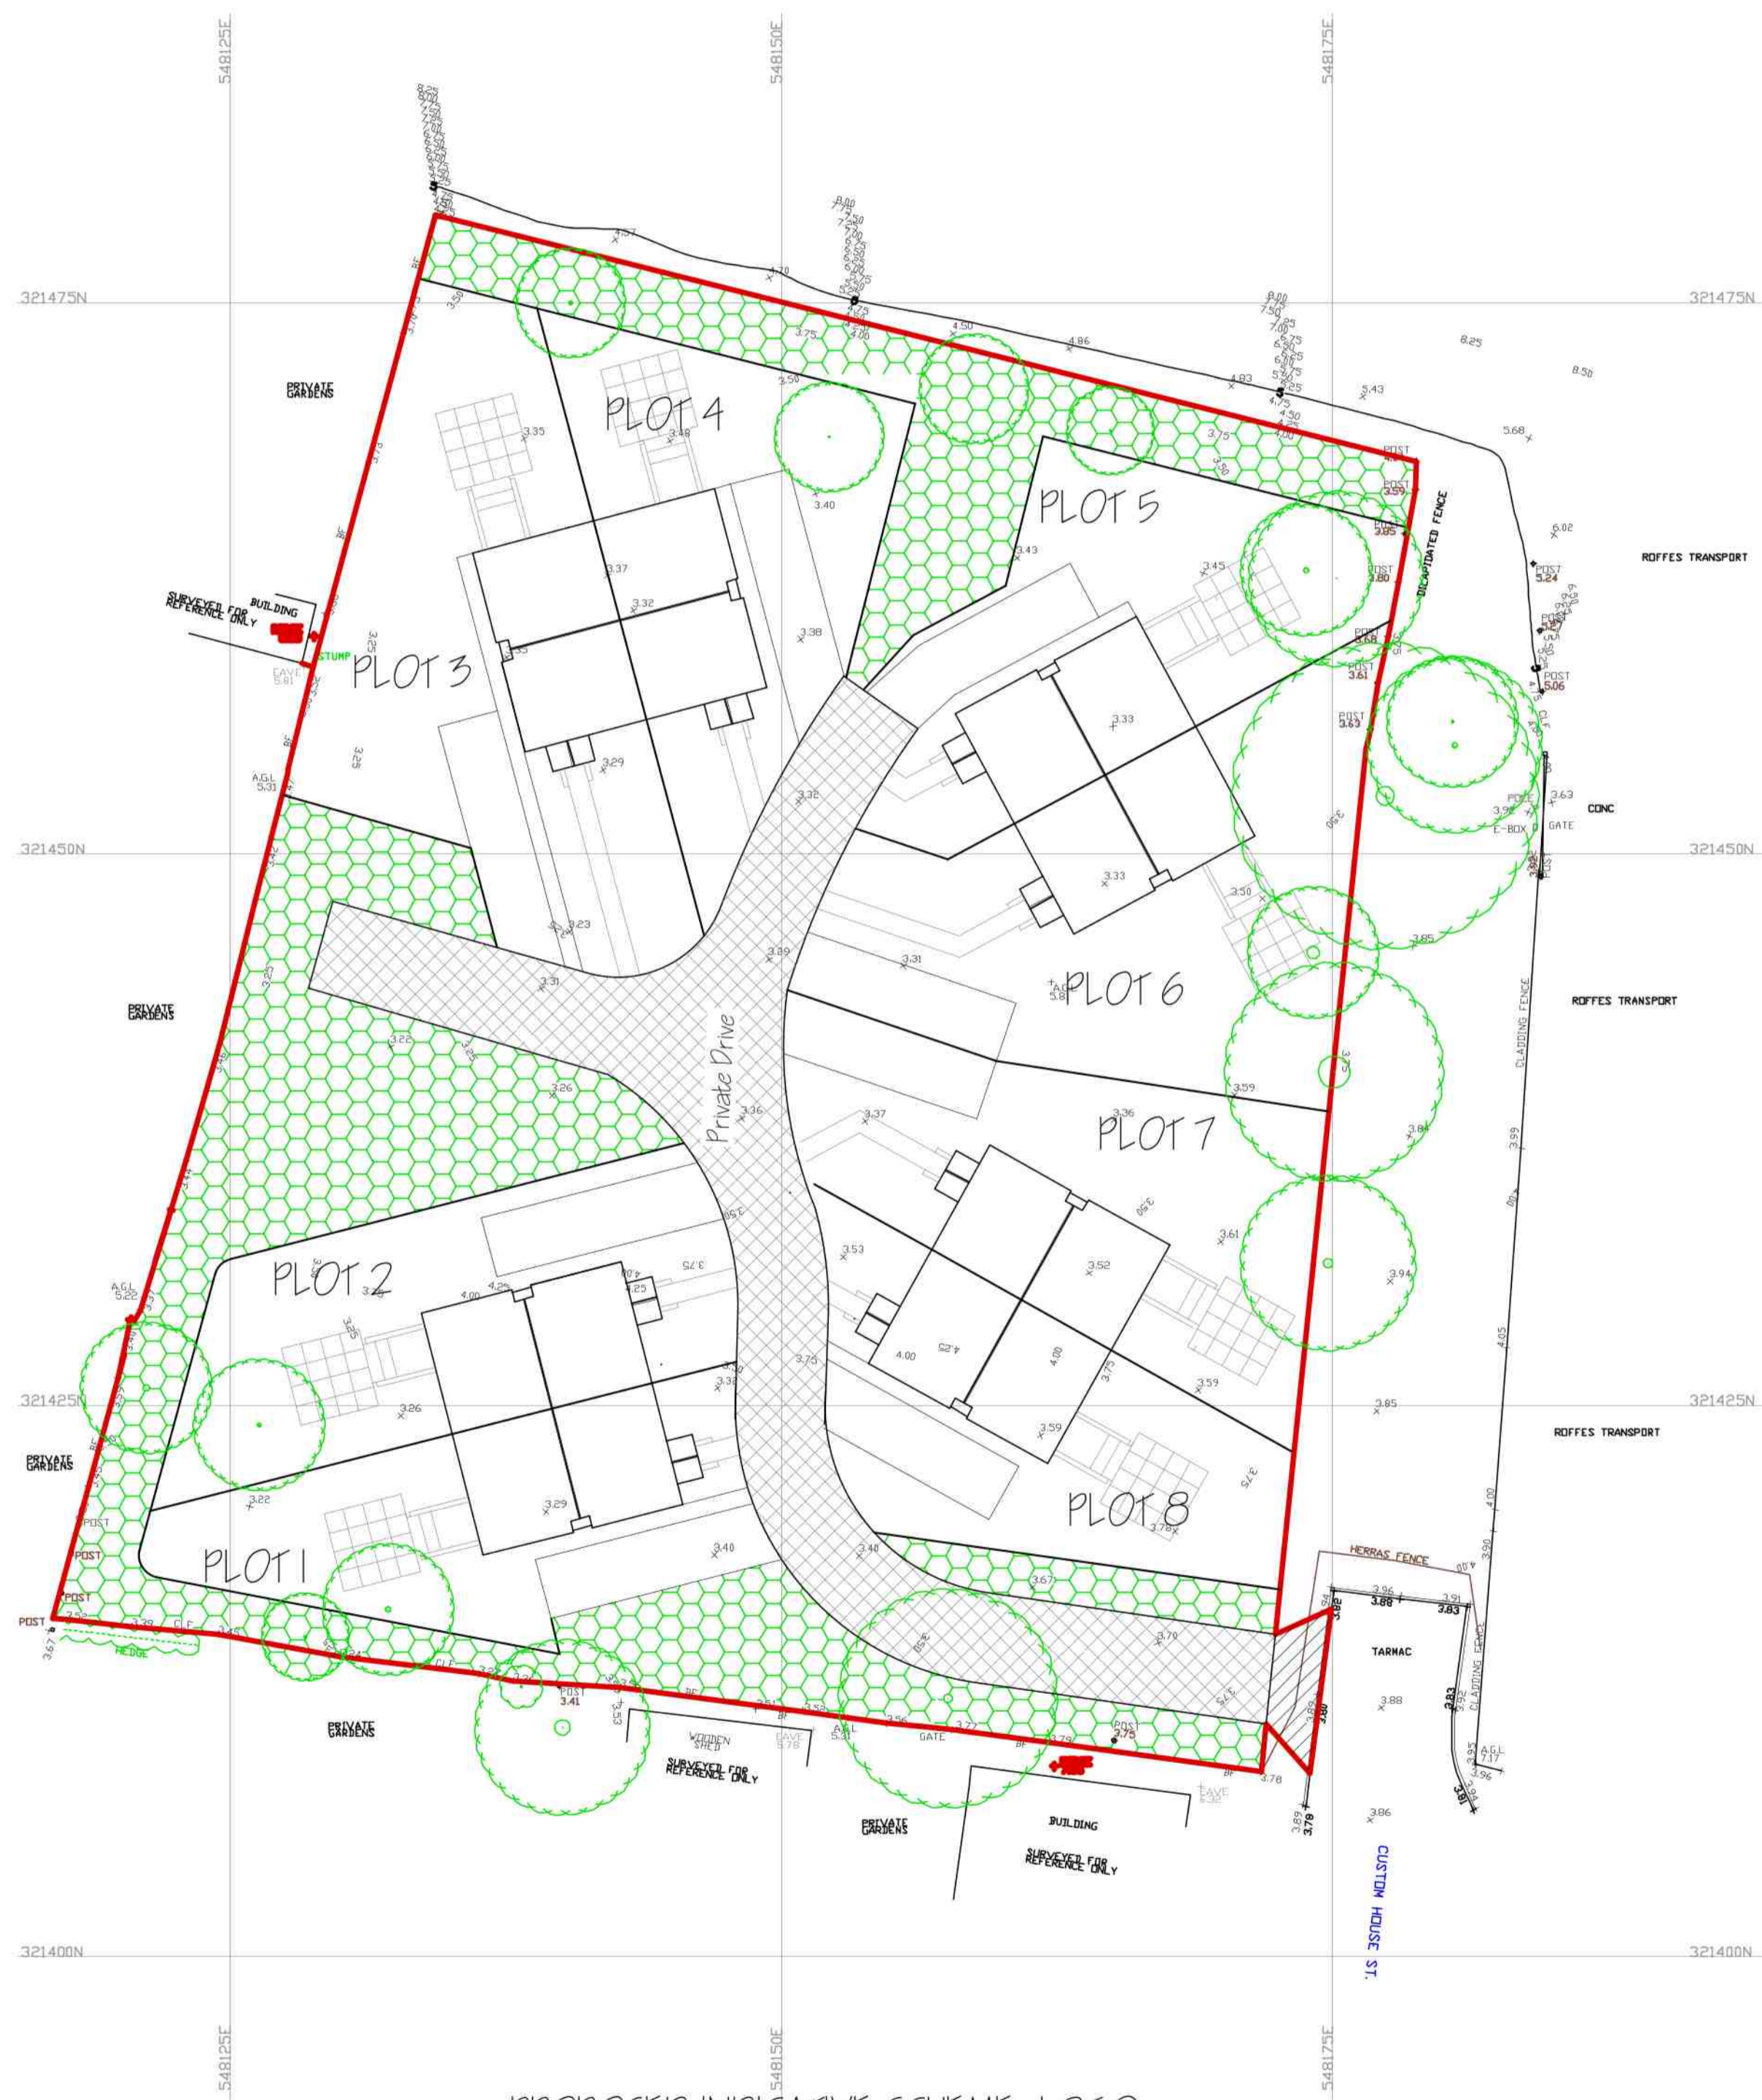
548125E
548150E
548175E
321475N
321475N
321450N
321450N
321425N
321425N
321400N
321400N
548125E
548150E
548175E

PLOT 1
PLOT 2
PLOT 3
PLOT 4
PLOT 5
PLOT 6
PLOT 7
PLOT 8
Private Drive

PRIVATE GARDENS
PRIVATE GARDENS
PRIVATE GARDENS
PRIVATE GARDENS
PRIVATE GARDENS
ROFFES TRANSPORT
ROFFES TRANSPORT
ROFFES TRANSPORT
CUSTOM HOUSE ST.
SURVEYED FOR REFERENCE ONLY
BUILDING
SURVEYED FOR REFERENCE ONLY
BUILDING
SURVEYED FOR REFERENCE ONLY
WOODEN SHED
STUMP
EAVE 5.81
A.G.L 5.31
A.G.L 5.22
A.G.L 5.31
A.G.L 7.17
DILAPIDATED FENCE
CLADDING FENCE
CLADDING FENCE
HERRAS FENCE
TARMAC
CONC
GATE
GATE
E-BOX
POLE
HEDGE
POST
POST 3.41
POST 3.75
POST 3.59
POST 3.85
POST 3.80
POST 3.68
POST 3.61
POST 3.63
POST 5.24
POST 5.06
EAVE 5.78
EAVE 5.36
3.35
3.48
3.40
3.37
3.32
3.38
3.29
3.33
3.33
3.45
3.43
3.32
3.23
3.31
3.29
3.31
3.26
3.22
3.36
3.37
3.36
3.53
3.52
3.26
3.22
3.29
3.40
3.40
3.67
3.59
3.59
3.61
3.84
3.94
3.85
3.85
3.88
3.86
3.79
3.78
3.96
3.88
3.91
3.83
3.82
3.80
3.78
3.89
3.95
3.96
4.70
4.86
4.83
4.50
5.43
5.68
6.02
8.25
8.50
3.63
3.99
4.05
4.00
3.90
4.00
3.75
3.50
3.25
3.75
4.00
4.25
4.00
4.25
4.00
3.75
3.59